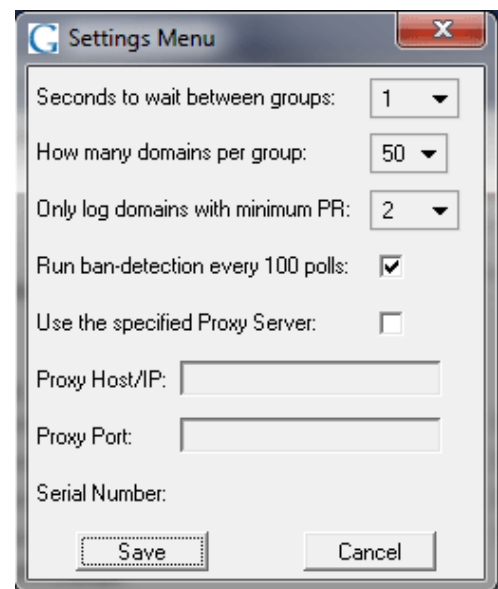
Settings Menu

Seconds to wait between groups: 1

How many domains per group: 50

Only log domains with minimum PR: 2

Run ban-detection every 100 polls:

Use the specified Proxy Server:

Proxy Host/IP:

Proxy Port:

Serial Number:

Save

Cancel